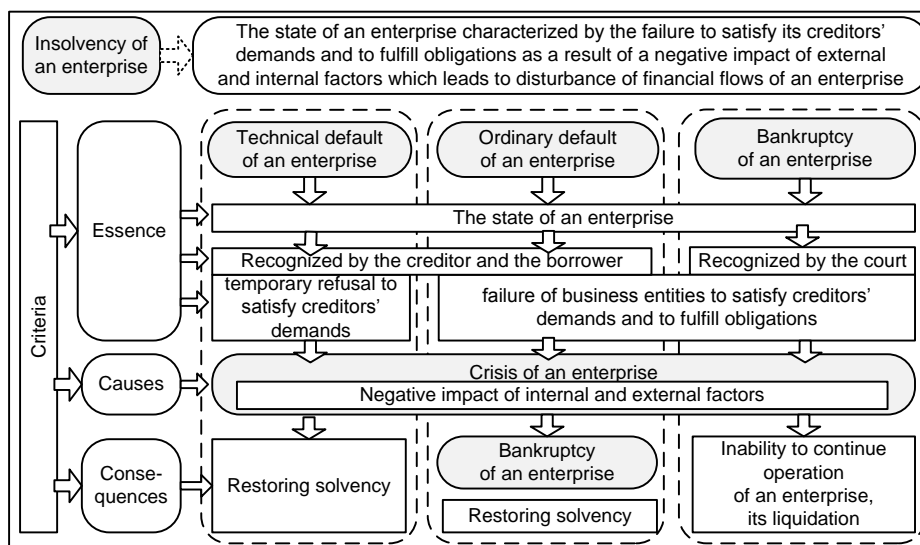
Insolvency of an enterprise

The state of an enterprise characterized by the failure to satisfy its creditors' demands and to fulfill obligations as a result of a negative impact of external and internal factors which leads to disturbance of financial flows of an enterprise

Criteria

Essence

Causes

Consequences

Technical default of an enterprise

Ordinary default of an enterprise

Bankruptcy of an enterprise

The state of an enterprise

Recognized by the creditor and the borrower

Recognized by the court

temporary refusal to satisfy creditors' demands

failure of business entities to satisfy creditors' demands and to fulfill obligations

Crisis of an enterprise

Negative impact of internal and external factors

Restoring solvency

Bankruptcy of an enterprise

Restoring solvency

Inability to continue operation of an enterprise, its liquidation